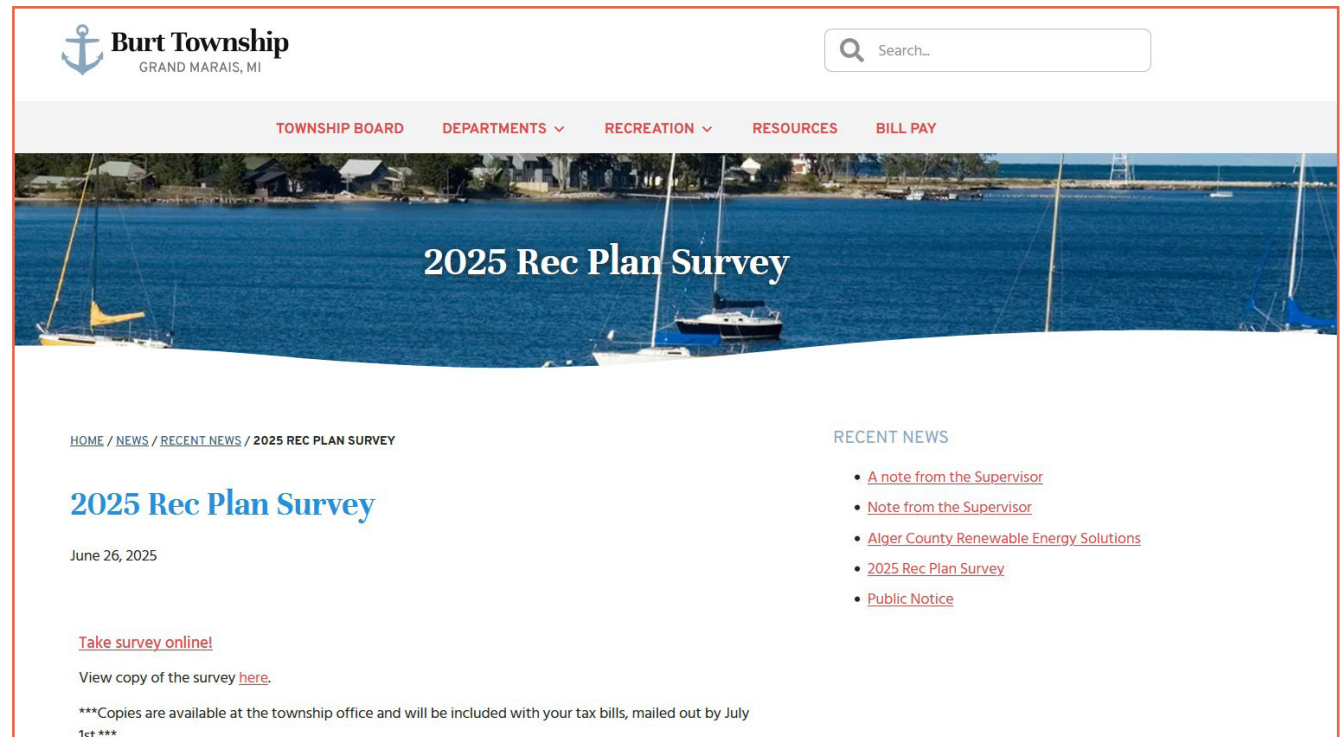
Burt Township
GRAND MARAIS, MI

Search...

TOWNSHIP BOARD DEPARTMENTS RECREATION RESOURCES BILL PAY

2025 Rec Plan Survey

HOME / NEWS / RECENT NEWS / 2025 REC PLAN SURVEY

2025 Rec Plan Survey

June 26, 2025

Take survey online!

View copy of the survey here.

***Copies are available at the township office and will be included with your tax bills, mailed out by July 1st.***

RECENT NEWS

- A note from the Supervisor
- Note from the Supervisor
- Alger County Renewable Energy Solutions
- 2025 Rec Plan Survey
- Public Notice